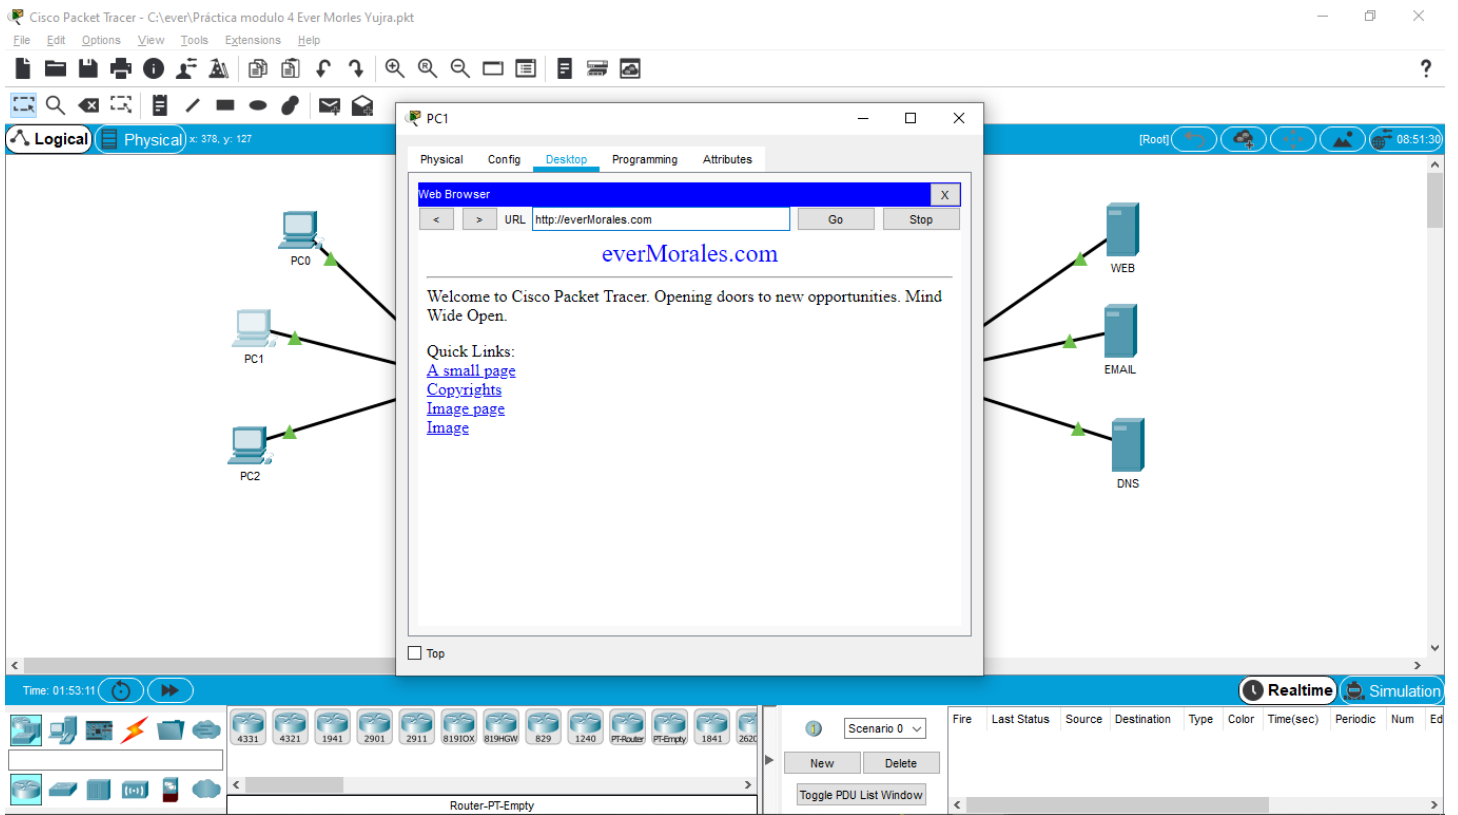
Cisco Packet Tracer - C:\ever\Práctica modulo 4 Ever Morles Yujra.pkt

File Edit Options View Tools Extensions Help

Logical Physical x: 378, y: 127

[Root] 08:51:30

PC0
PC1
PC2

WEB
EMAIL
DNS

PC1

Physical Config Desktop Programming Attributes

Web Browser X

< > URL http://everMorales.com Go Stop

everMorales.com

Welcome to Cisco Packet Tracer. Opening doors to new opportunities. Mind Wide Open.

Quick Links:
A small page
Copyrights
Image page
Image

Top

Time: 01:53:11

Realtime Simulation

4331 4321 1941 2901 2911 819IOX 819HGW 829 1240 PT-Router PT-Empty 1841 2620

Router-PT-Empty

Scenario 0

New Delete

Toggle PDU List Window

| Fire | Last Status | Source | Destination | Type | Color | Time(sec) | Periodic | Num | Ed |
|---|---|---|---|---|---|---|---|---|---|